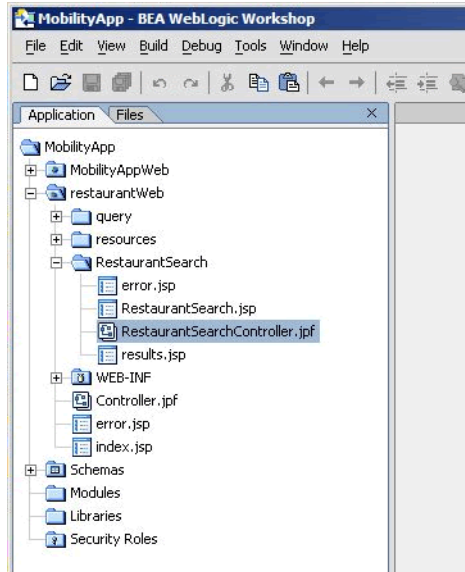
MobilityApp - BEA WebLogic Workshop
File Edit View Build Debug Tools Window Help
Application Files
MobilityApp
MobilityAppWeb
restaurantWeb
query
resources
RestaurantSearch
error.jsp
RestaurantSearch.jsp
RestaurantSearchController.jpf
results.jsp
WEB-INF
Controller.jpf
error.jsp
index.jsp
Schemas
Modules
Libraries
Security Roles